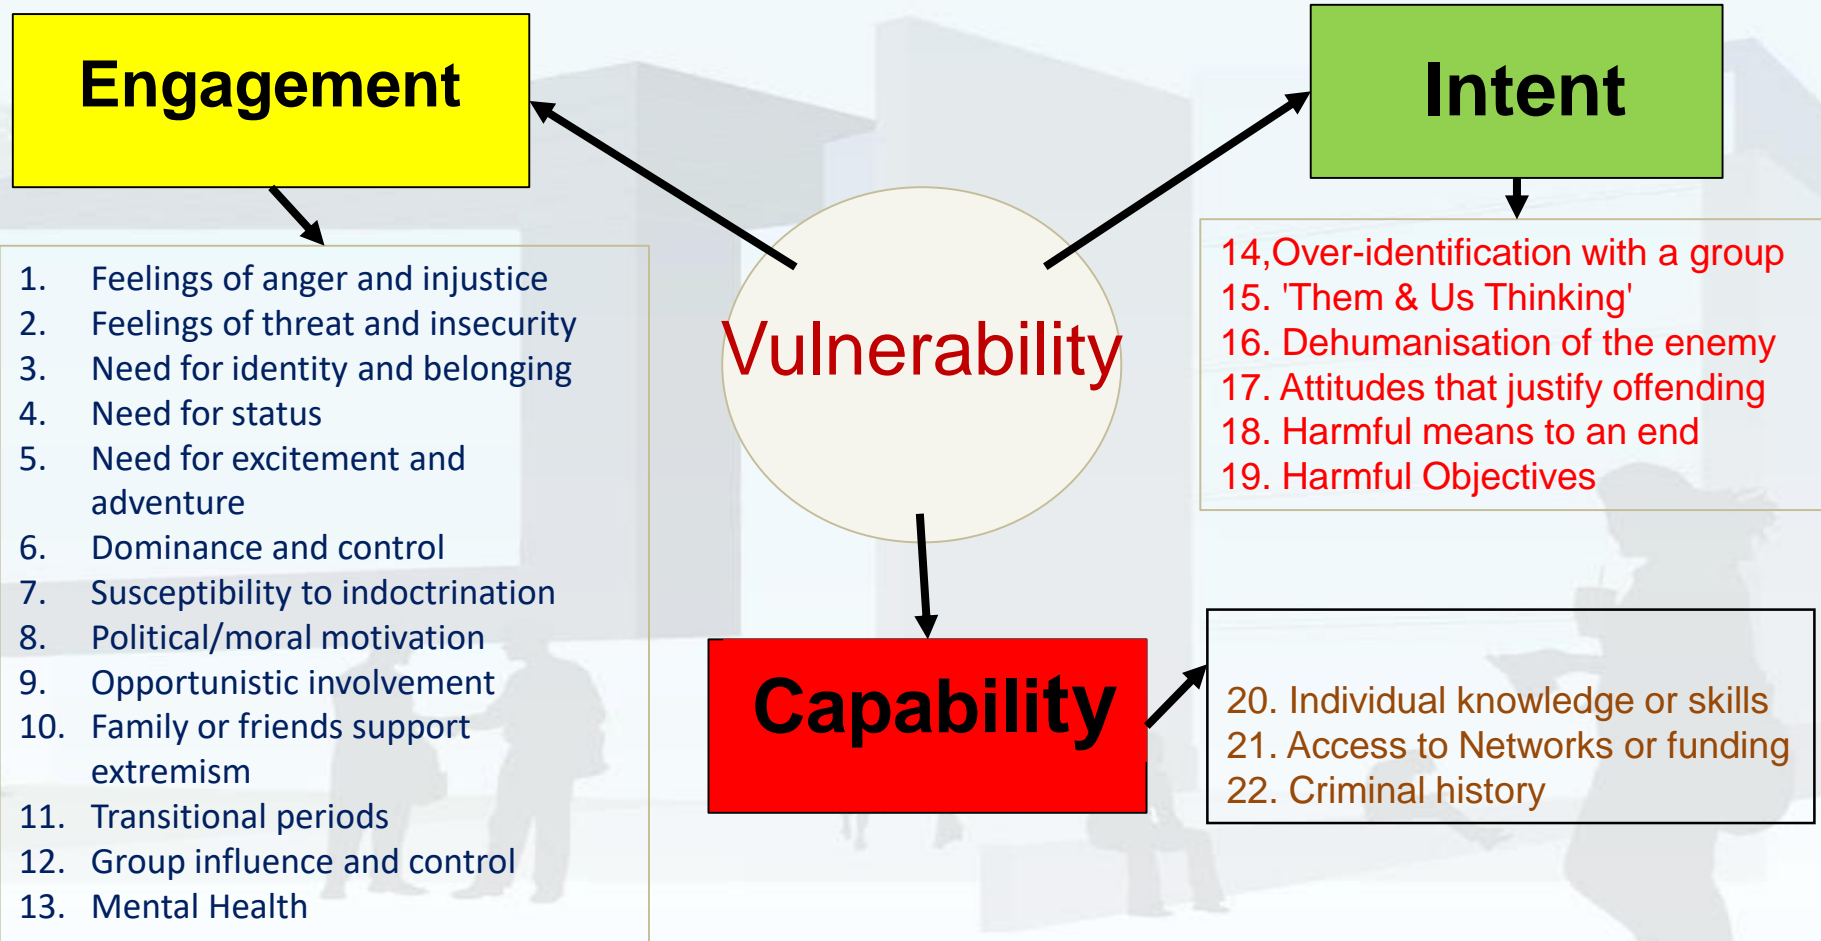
Engagement

1. Feelings of anger and injustice
2. Feelings of threat and insecurity
3. Need for identity and belonging
4. Need for status
5. Need for excitement and adventure
6. Dominance and control
7. Susceptibility to indoctrination
8. Political/moral motivation
9. Opportunistic involvement
10. Family or friends support extremism
11. Transitional periods
12. Group influence and control
13. Mental Health

Vulnerability

Intent

14,Over-identification with a group
15. 'Them & Us Thinking'
16. Dehumanisation of the enemy
17. Attitudes that justify offending
18. Harmful means to an end
19. Harmful Objectives

Capability

20. Individual knowledge or skills
21. Access to Networks or funding
22. Criminal history